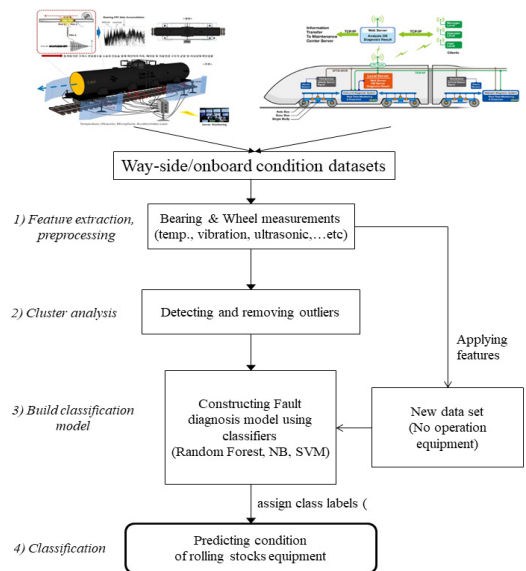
Way-side/onboard condition datasets

1) Feature extraction, preprocessing

Bearing & Wheel measurements (temp., vibration, ultrasonic,…etc)

2) Cluster analysis

Detecting and removing outliers

Applying features

3) Build classification model

Constructing Fault diagnosis model using classifiers (Random Forest, NB, SVM)

New data set (No operation equipment)

assign class labels (

4) Classification

Predicting condition of rolling stocks equipment